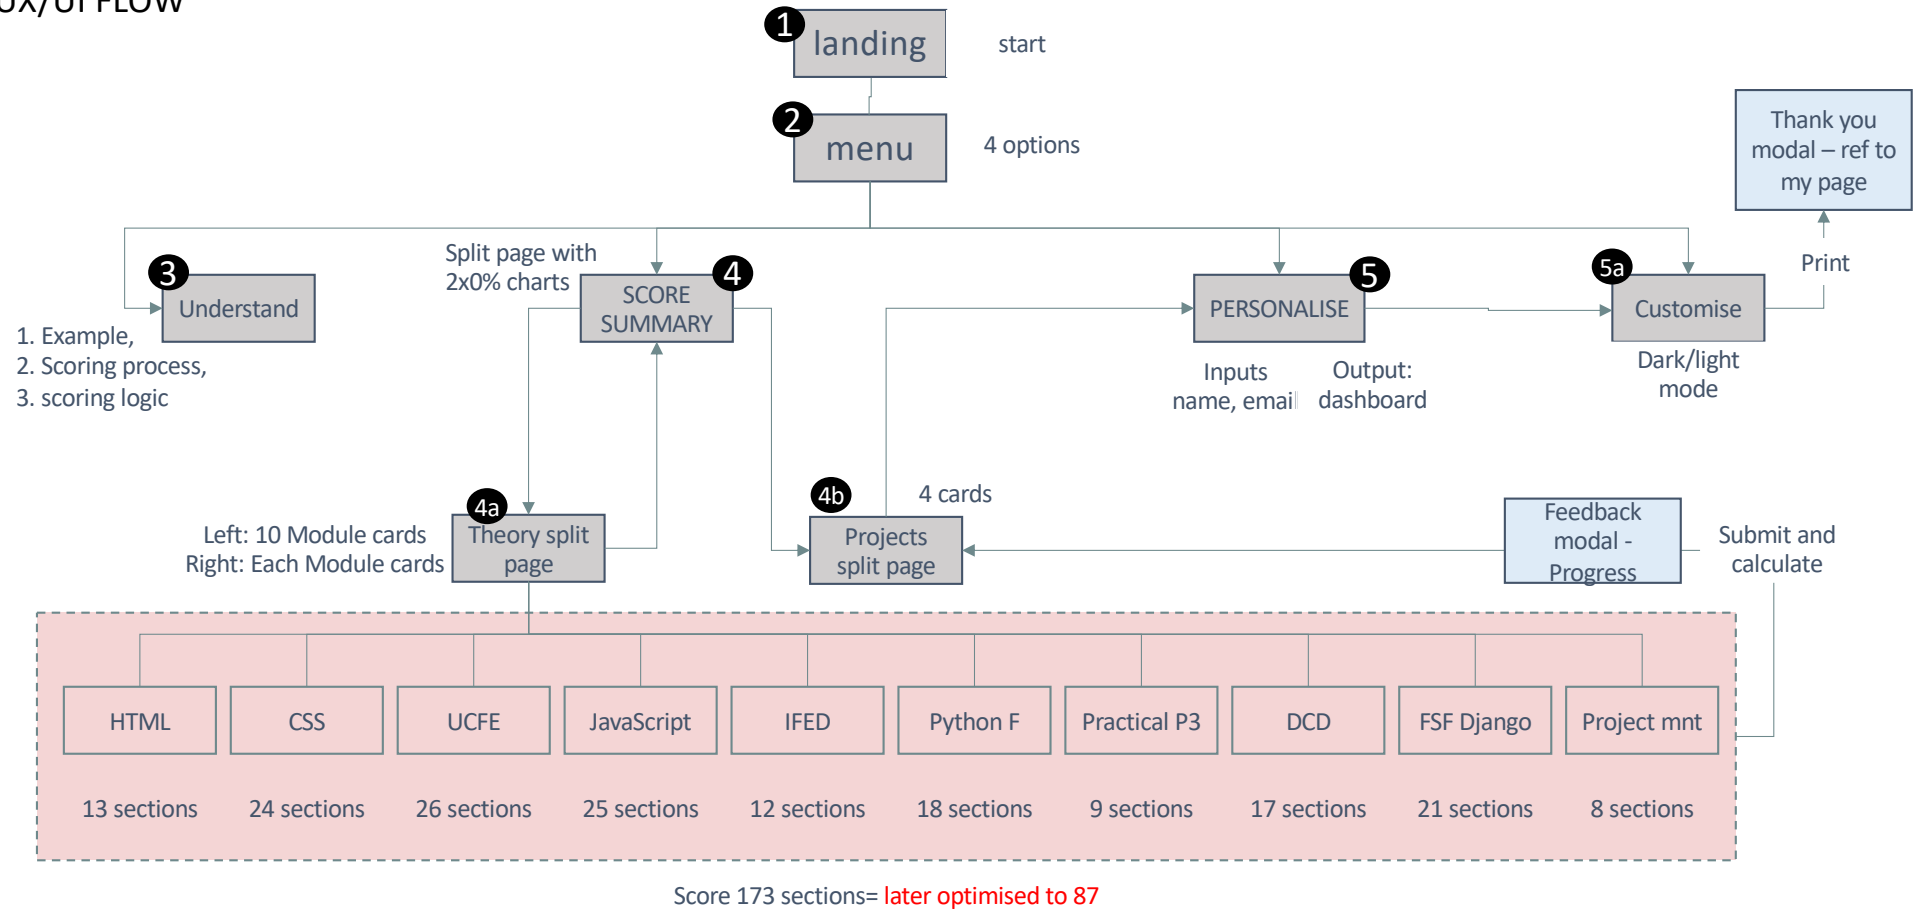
UX/UI FLOW

1 landing start

2 menu 4 options

Thank you modal – ref to my page

Print

3 Understand

1. Example,
2. Scoring process,
3. scoring logic

Split page with 2x0% charts

SCORE SUMMARY 4

PERSONALISE 5

Inputs name, email

Output: dashboard

5a Customise

Dark/light mode

4b Projects split page

4 cards

Feedback modal - Progress

Submit and calculate

4a Theory split page

Left: 10 Module cards
Right: Each Module cards

| HTML | CSS | UCFE | JavaScript | IFED | Python F | Practical P3 | DCD | FSF Django | Project mnt |
|---|---|---|---|---|---|---|---|---|---|
| 13 sections | 24 sections | 26 sections | 25 sections | 12 sections | 18 sections | 9 sections | 17 sections | 21 sections | 8 sections |

Score 173 sections= later optimised to 87